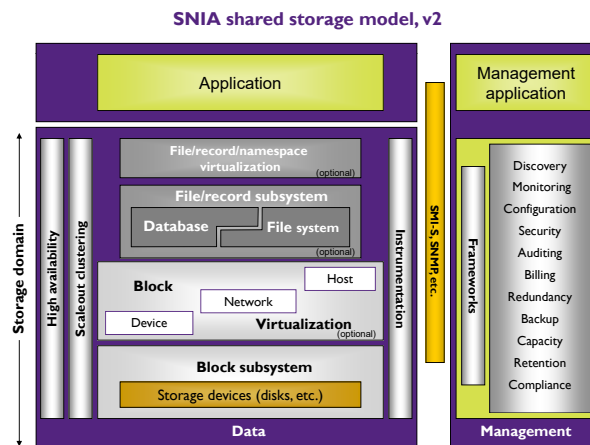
SNIA shared storage model, v2

Application

Management application

Storage domain

High availability

Scaleout clustering

File/record/namespace virtualization (optional)

File/record subsystem

Database

File system (optional)

Block

Host

Network

Device

Virtualization (optional)

Block subsystem

Storage devices (disks, etc.)

Instrumentation

SMI-S, SNMP, etc.

Frameworks

Discovery
Monitoring
Configuration
Security
Auditing
Billing
Redundancy
Backup
Capacity
Retention
Compliance

Data

Management